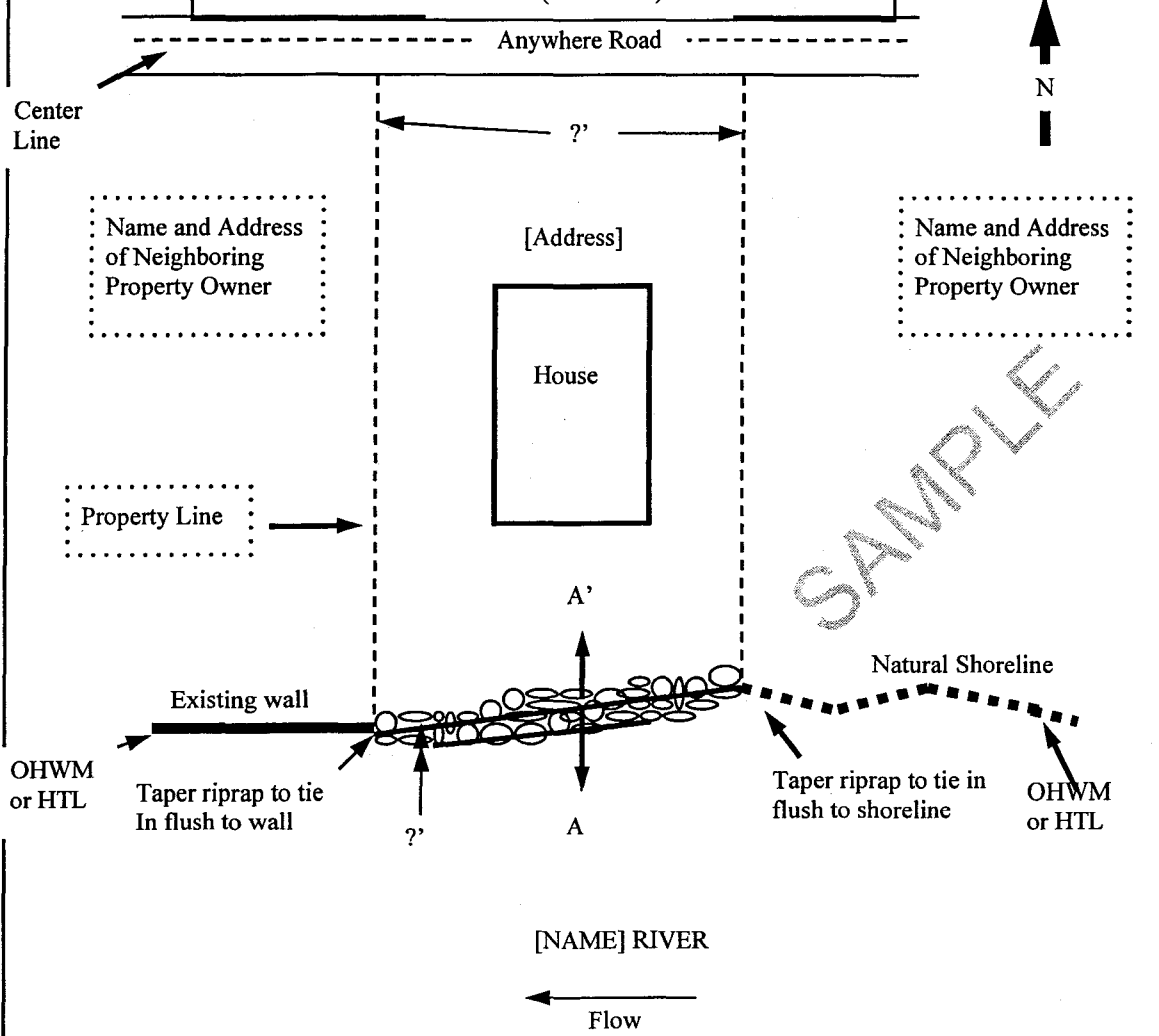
Anywhere Road

N

Center Line

?'

Name and Address of Neighboring Property Owner

[Address]

Name and Address of Neighboring Property Owner

House

SAMPLE

Property Line

A'

Natural Shoreline

Existing wall

OHWM or HTL

Taper riprap to tie In flush to wall

?'

A

Taper riprap to tie in flush to shoreline

OHWM or HTL

[NAME] RIVER

Flow